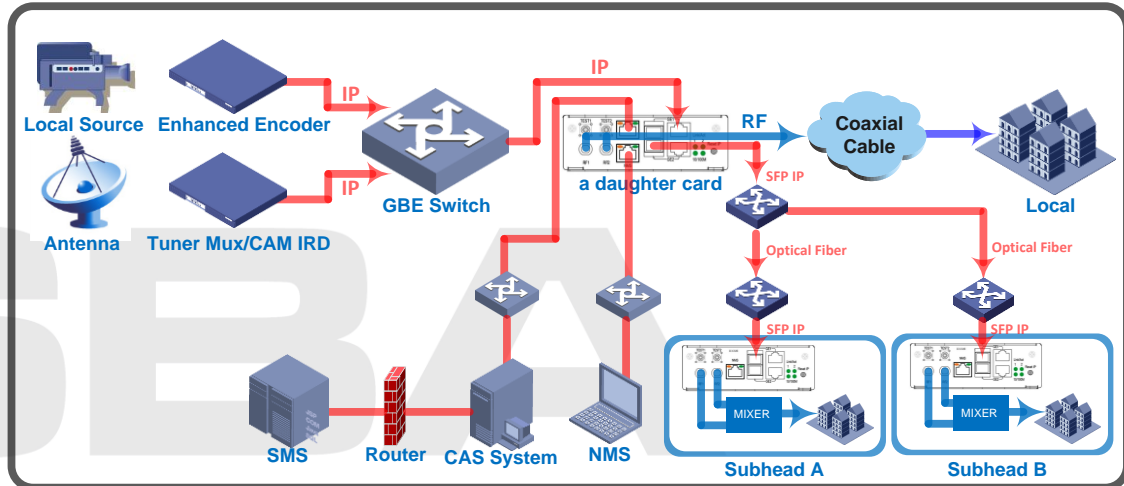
Local Source
Enhanced Encoder
IP
IP
GBE Switch
Antenna
Tuner Mux/CAM IRD
IP
RF
a daughter card
Coaxial Cable
Local
SFP IP
Optical Fiber
Optical Fiber
SFP IP
SFP IP
MIXER
MIXER
SMS
Router
CAS System
NMS
Subhead A
Subhead B